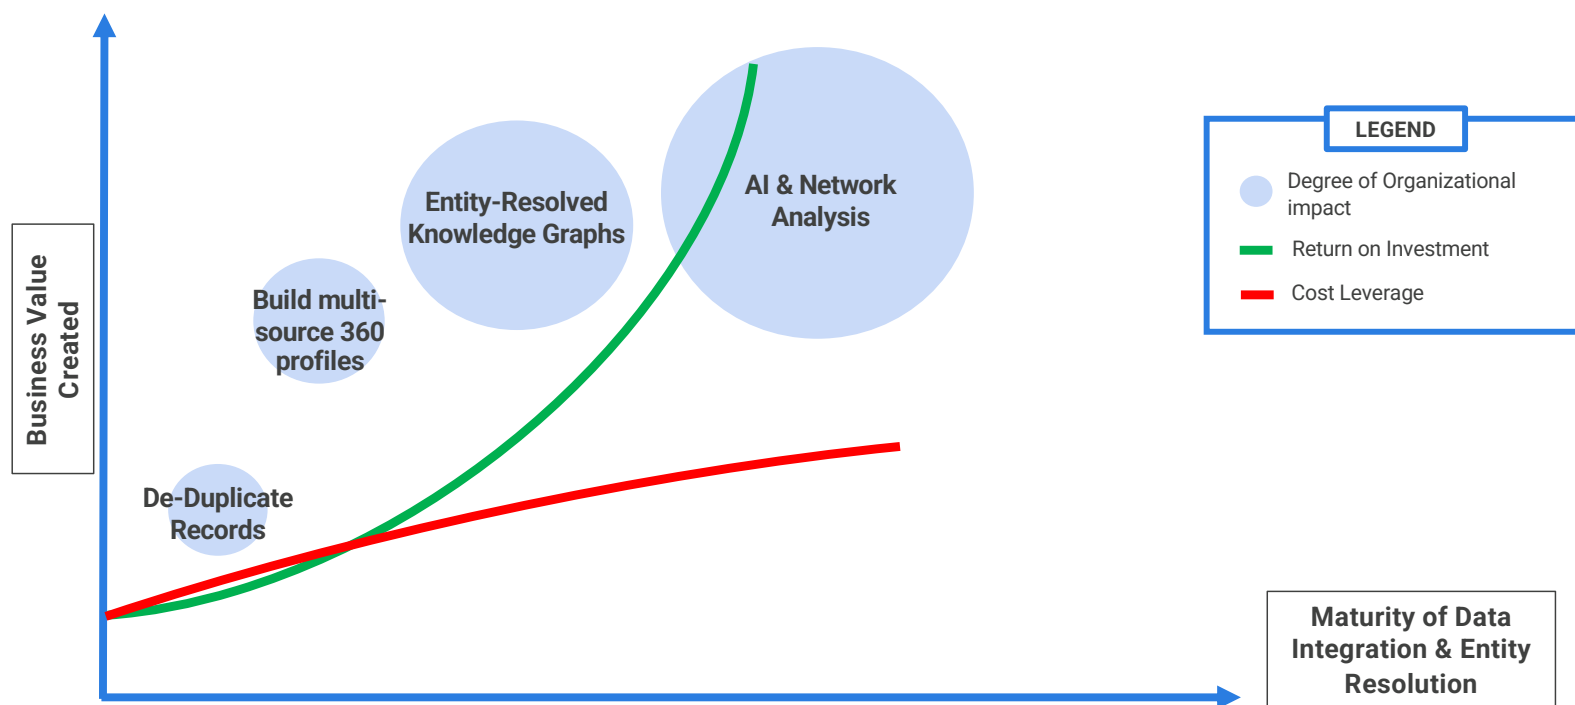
Business Value Created

AI & Network Analysis

Entity-Resolved Knowledge Graphs

Build multi-source 360 profiles

De-Duplicate Records

LEGEND

Degree of Organizational impact

Return on Investment

Cost Leverage

Maturity of Data Integration & Entity Resolution